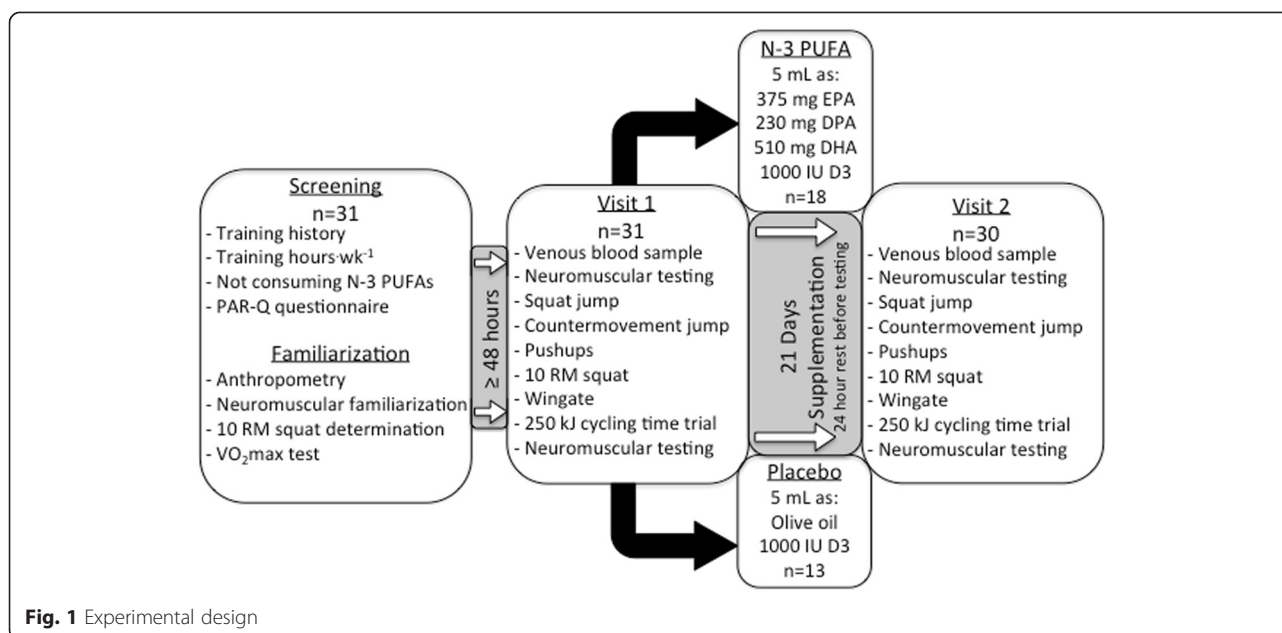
Screening
n=31
- Training history
- Training hours·wk$^{-1}$
- Not consuming N-3 PUFAs
- PAR-Q questionnaire

Familiarization
- Anthropometry
- Neuromuscular familiarization
- 10 RM squat determination
- VO$_2$max test

≥ 48 hours

Visit 1
n=31
- Venous blood sample
- Neuromuscular testing
- Squat jump
- Countermovement jump
- Pushups
- 10 RM squat
- Wingate
- 250 kJ cycling time trial
- Neuromuscular testing

N-3 PUFA
5 mL as:
375 mg EPA
230 mg DPA
510 mg DHA
1000 IU D3
n=18

21 Days
Supplementation
24 hour rest before testing

Placebo
5 mL as:
Olive oil
1000 IU D3
n=13

Visit 2
n=30
- Venous blood sample
- Neuromuscular testing
- Squat jump
- Countermovement jump
- Pushups
- 10 RM squat
- Wingate
- 250 kJ cycling time trial
- Neuromuscular testing

Fig. 1 Experimental design